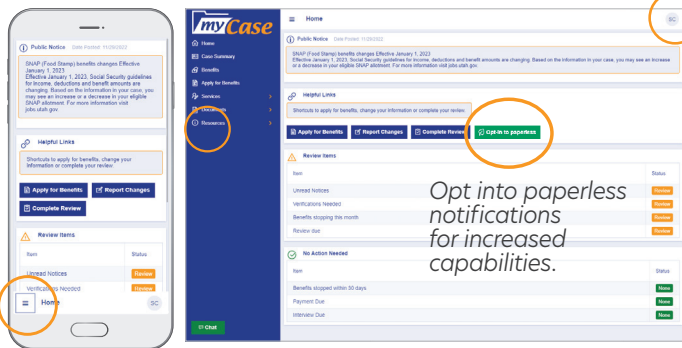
Public Notice Date Posted: 11/28/2022

SNAP (Food Stamp) benefits changes Effective January 1, 2023. Effective January 1, 2023, Social Security guidelines for income, deductions and benefit amounts are changing. Based on the information in your case, you may see an increase or a decrease in your eligible SNAP allotment. For more information visit jobs.utah.gov.

Helpful Links

Shortcuts to apply for benefits, change your information or complete your review.

Apply for Benefits
Report Changes
Complete Review

Review Items

| Item | Status |
|---|---|
| Unread Notices | Review |
| Verifications Needed | Review |

Home
SC

myCase

Home
Case Summary
Benefits
Apply for Benefits
Services
Documents
Resources

Chat

Home
SC

Public Notice Date Posted: 11/28/2022

SNAP (Food Stamp) benefits changes Effective January 1, 2023
Effective January 1, 2023, Social Security guidelines for income, deductions and benefit amounts are changing. Based on the information in your case, you may see an increase or a decrease in your eligible SNAP allotment. For more information visit jobs.utah.gov.

Helpful Links

Shortcuts to apply for benefits, change your information or complete your review.

Apply for Benefits
Report Changes
Complete Review
Opt-in to paperless

Review Items

| Item | Status |
|---|---|
| Unread Notices | Review |
| Verifications Needed | Review |
| Benefits stopping this month | Review |
| Review due | Review |

No Action Needed

| Item | Status |
|---|---|
| Benefits stopped within 30 days | None |
| Payment Due | None |
| Interview Due | None |

Opt into paperless notifications for increased capabilities.